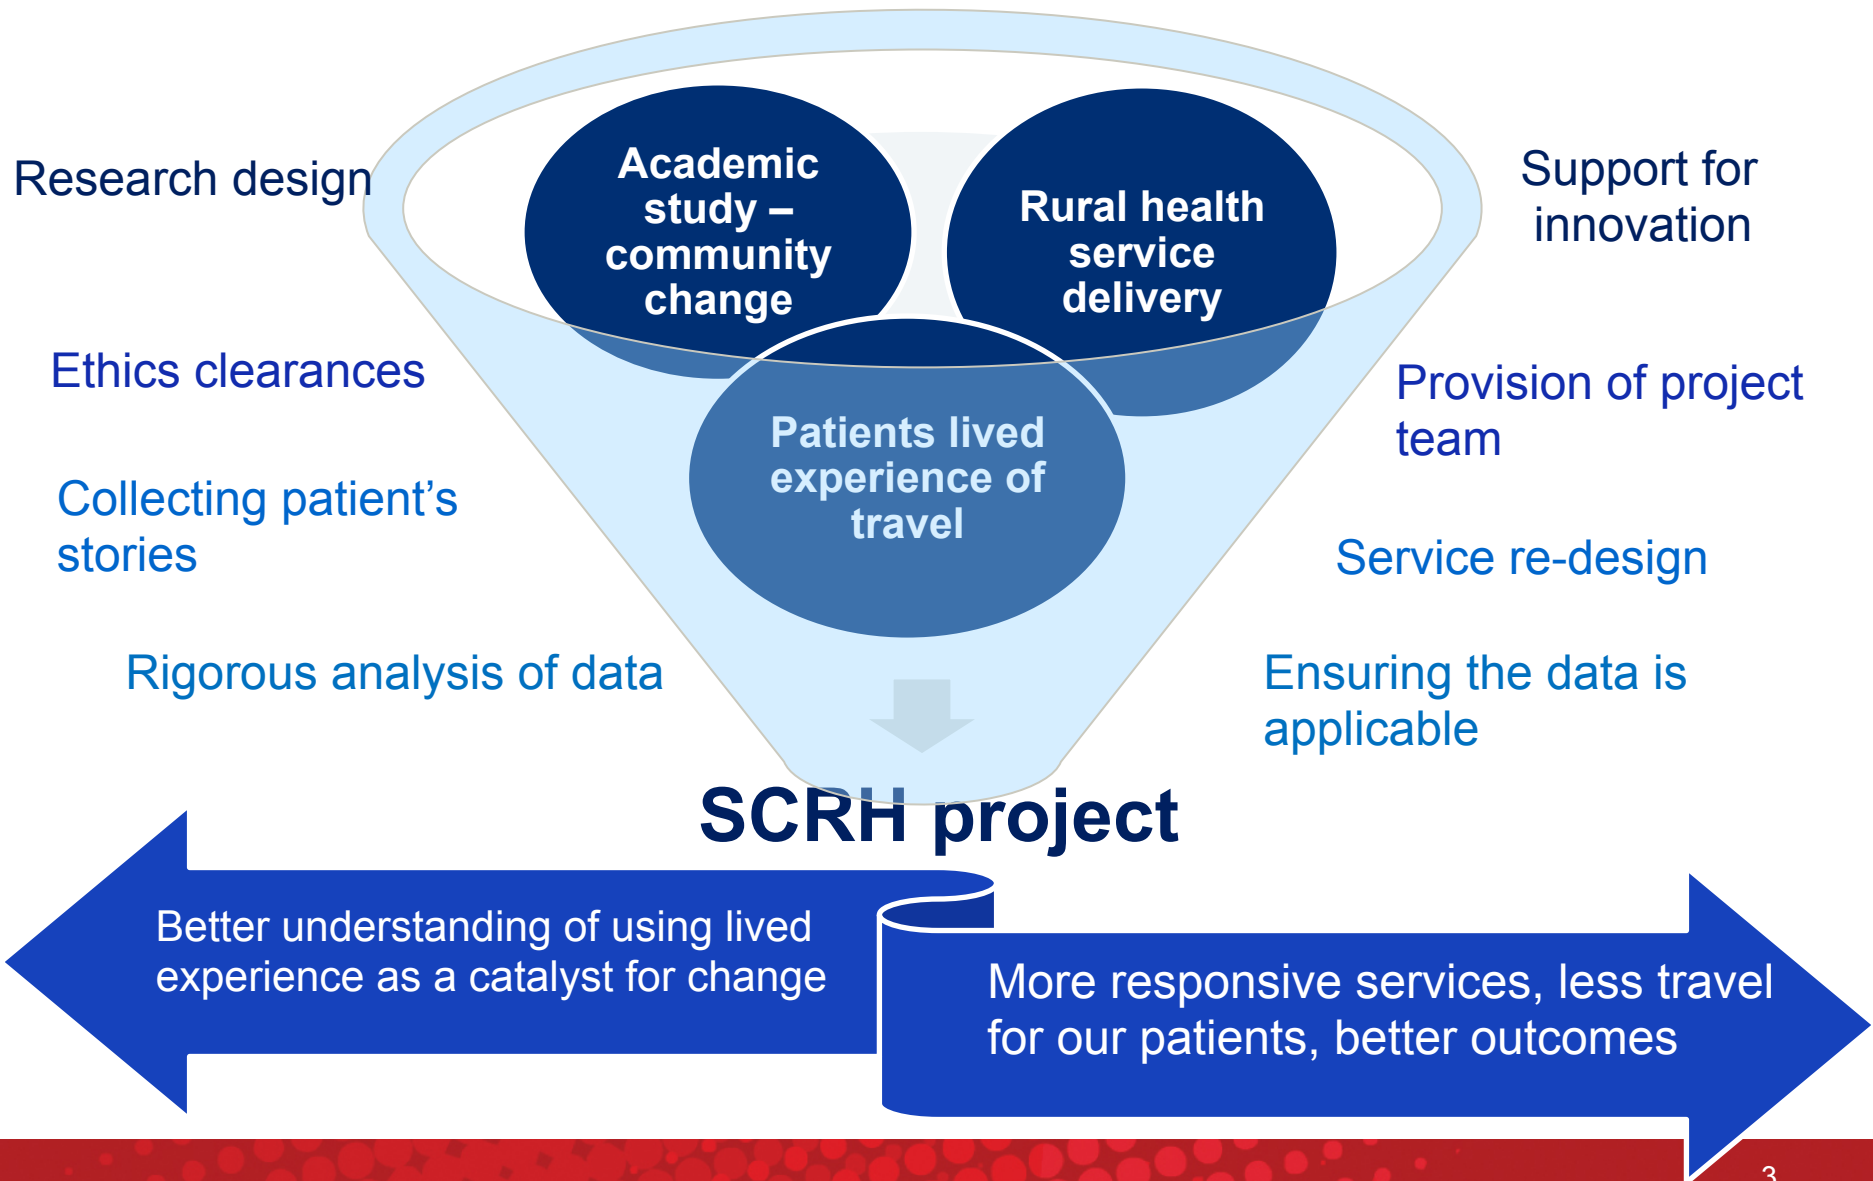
Research design

Ethics clearances

Collecting patient’s stories

Rigorous analysis of data

Academic study – community change

Rural health service delivery

Patients lived experience of travel

Support for innovation

Provision of project team

Service re-design

Ensuring the data is applicable

SCRH project

Better understanding of using lived experience as a catalyst for change

More responsive services, less travel for our patients, better outcomes

3